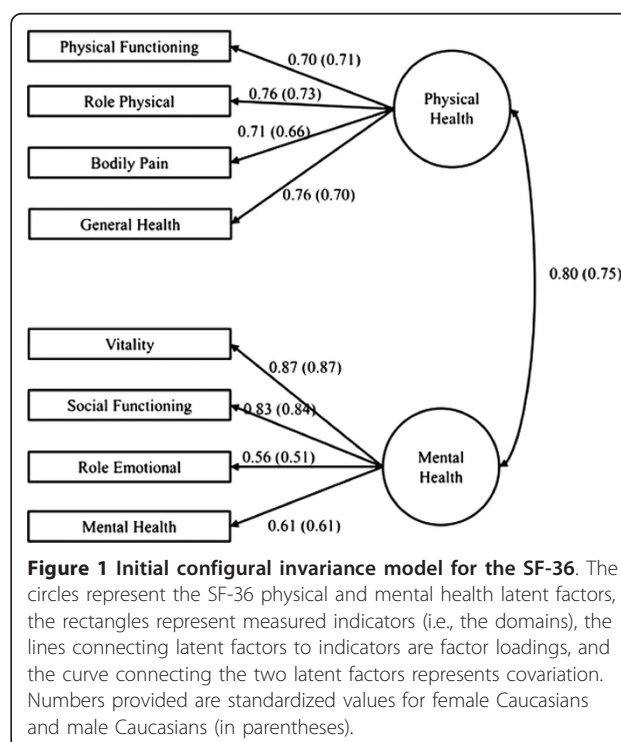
Physical Functioning

Role Physical

Bodily Pain

General Health

0.70 (0.71)

0.76 (0.73)

0.71 (0.66)

0.76 (0.70)

Physical Health

0.80 (0.75)

Vitality

Social Functioning

Role Emotional

Mental Health

0.87 (0.87)

0.83 (0.84)

0.56 (0.51)

0.61 (0.61)

Mental Health

**Figure 1 Initial configural invariance model for the SF-36**. The circles represent the SF-36 physical and mental health latent factors, the rectangles represent measured indicators (i.e., the domains), the lines connecting latent factors to indicators are factor loadings, and the curve connecting the two latent factors represents covariation. Numbers provided are standardized values for female Caucasians and male Caucasians (in parentheses).